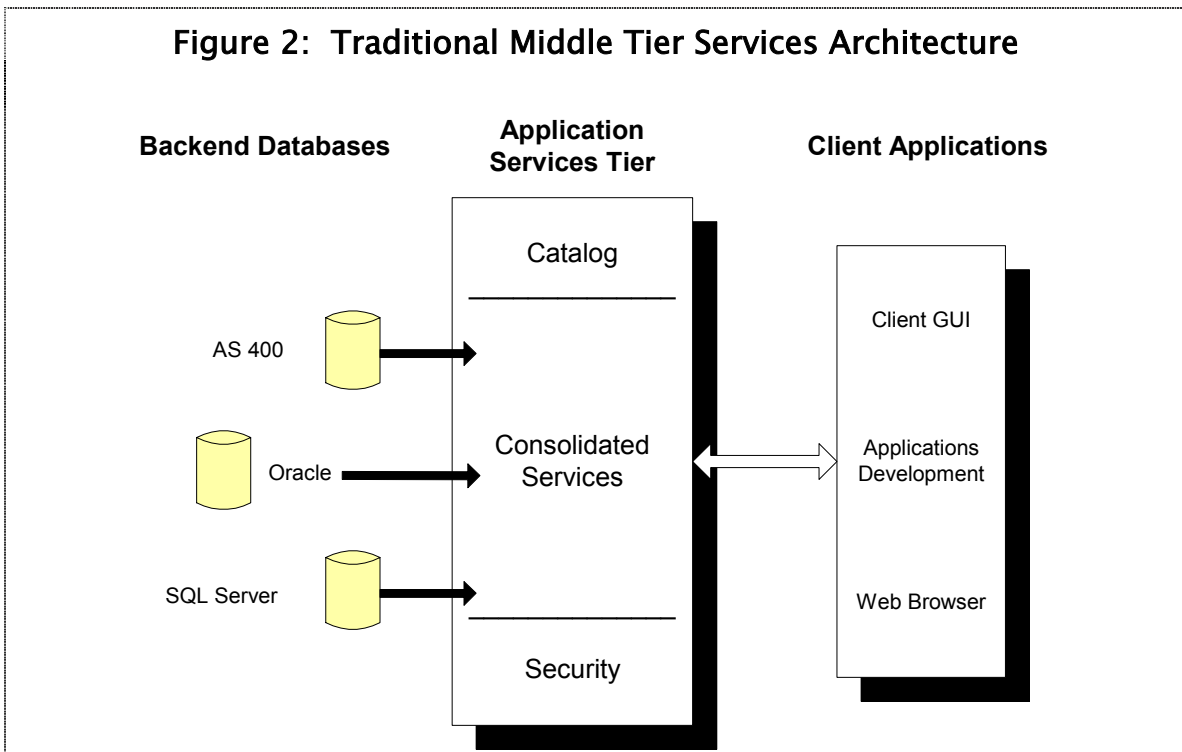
Figure 2: Traditional Middle Tier Services Architecture

Backend Databases

Application Services Tier

Client Applications

Catalog

AS 400

Oracle

SQL Server

Consolidated Services

Security

Client GUI

Applications Development

Web Browser